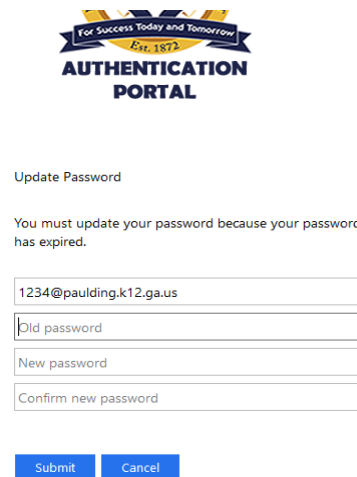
For Success Today and Tomorrow
Est. 1872
AUTHENTICATION PORTAL

Update Password

You must update your password because your password has expired.

1234@paulding.k12.ga.us
Old password
New password
Confirm new password

Submit
Cancel